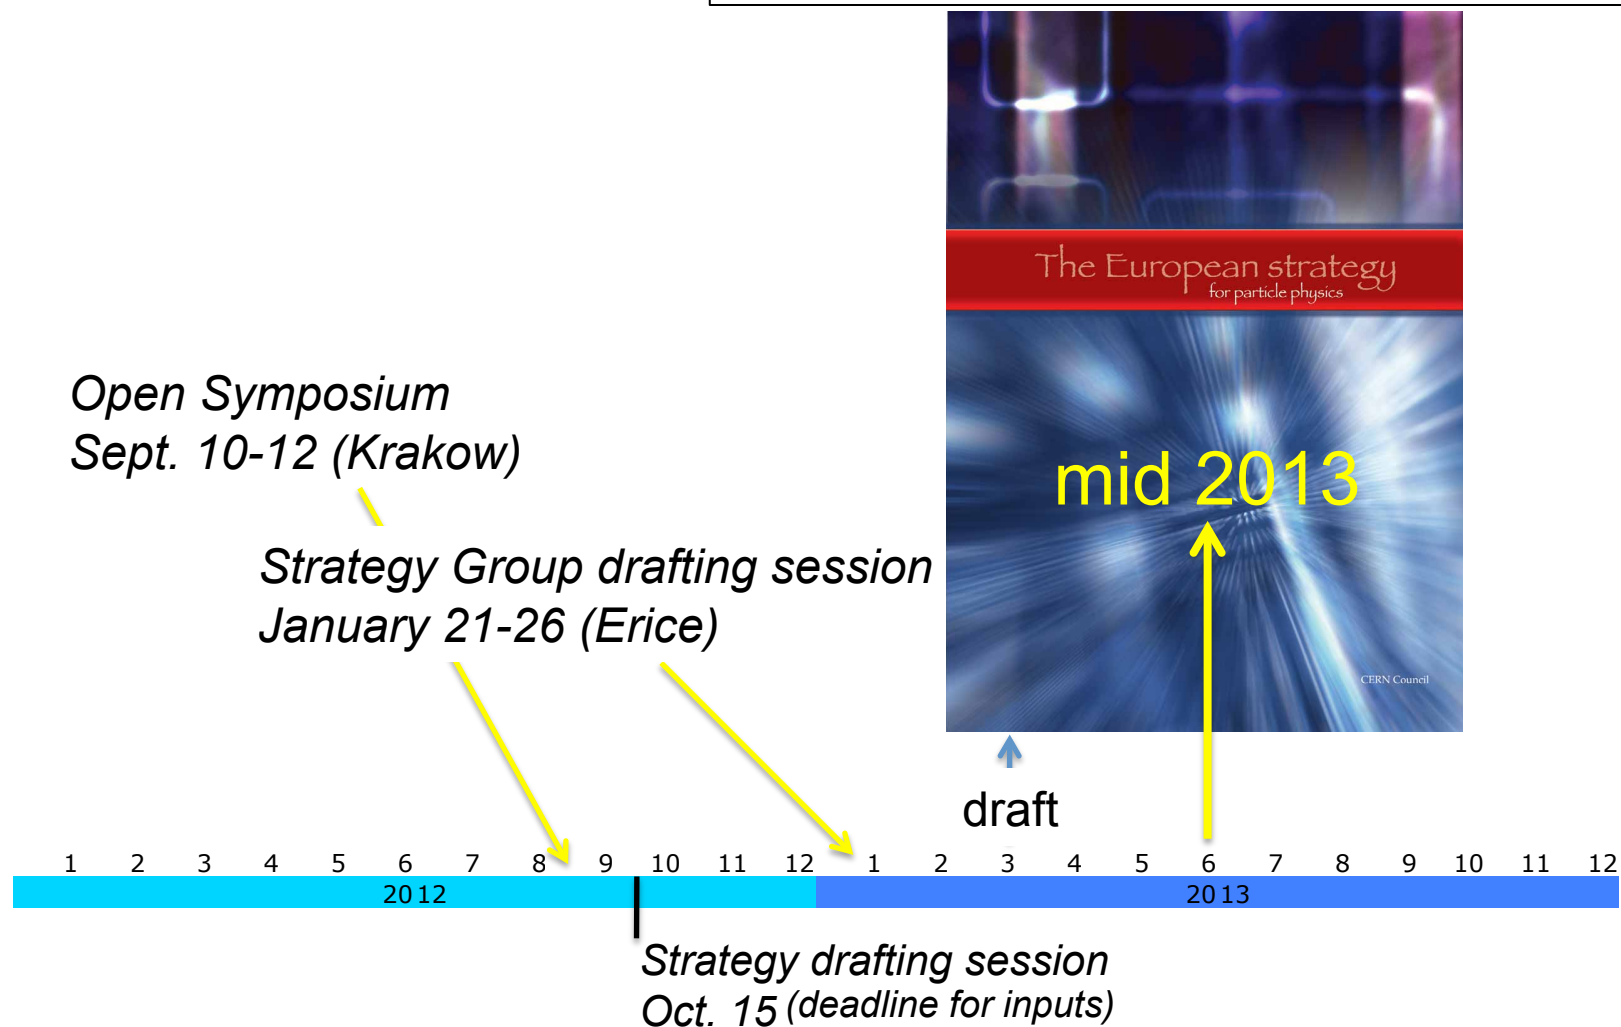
The European strategy
for particle physics

mid 2013

CERN Council

Open Symposium
Sept. 10-12 (Krakow)

Strategy Group drafting session
January 21-26 (Erice)

draft

1 2 3 4 5 6 7 8 9 10 11 12 1 2 3 4 5 6 7 8 9 10 11 12

2012

2013

Strategy drafting session
Oct. 15 (deadline for inputs)